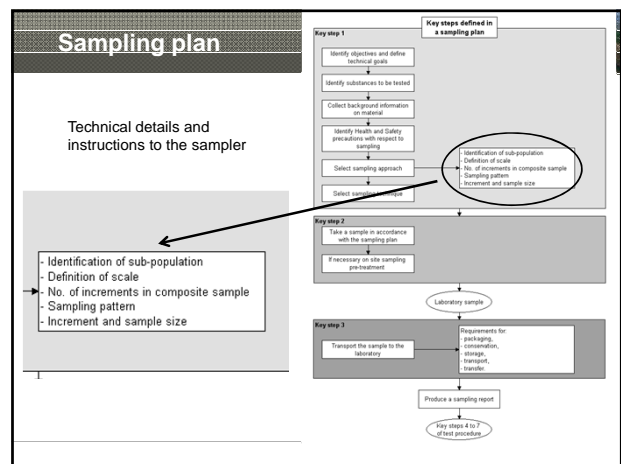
Sampling plan

Technical details and instructions to the sampler

- Identification of sub-population
- Definition of scale
- No. of increments in composite sample
- Sampling pattern
- Increment and sample size

Key steps defined in a sampling plan

Key step 1

Identify objectives and define technical goals

Identify substances to be tested

Collect background information on material

Identify Health and Safety precautions with respect to sampling

Select sampling approach

- Identification of sub-population
- Definition of scale
- No. of increments in composite sample
- Sampling pattern
- Increment and sample size

Select sampling technique

Key step 2

Take a sample in accordance with the sampling plan

If necessary on site sampling pre-treatment

Laboratory sample

Key step 3

Transport the sample to the laboratory

Requirements for
- packaging,
- conservation,
- storage,
- transport,
- transfer.

Produce a sampling report

Key steps 4 to 7 of test procedure